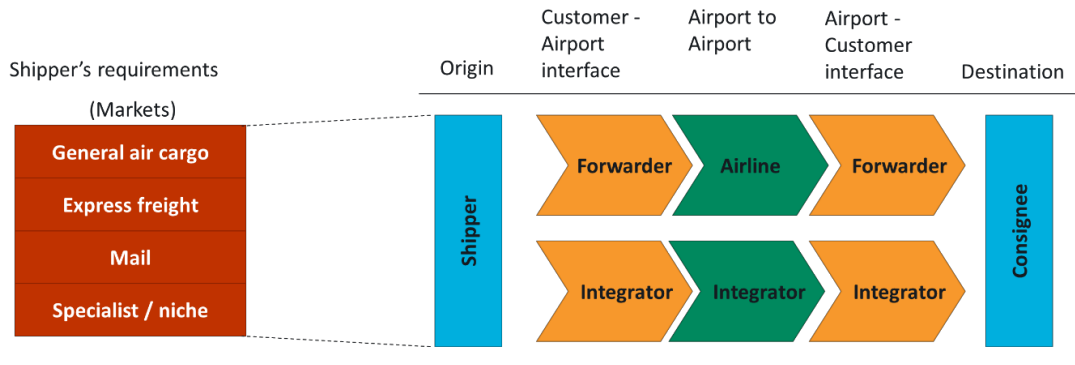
Shipper’s requirements

(Markets)

General air cargo

Express freight

Mail

Specialist / niche

Origin

Customer - Airport interface

Airport to Airport

Airport - Customer interface

Destination

Shipper

Forwarder

Airline

Forwarder

Integrator

Integrator

Integrator

Consignee